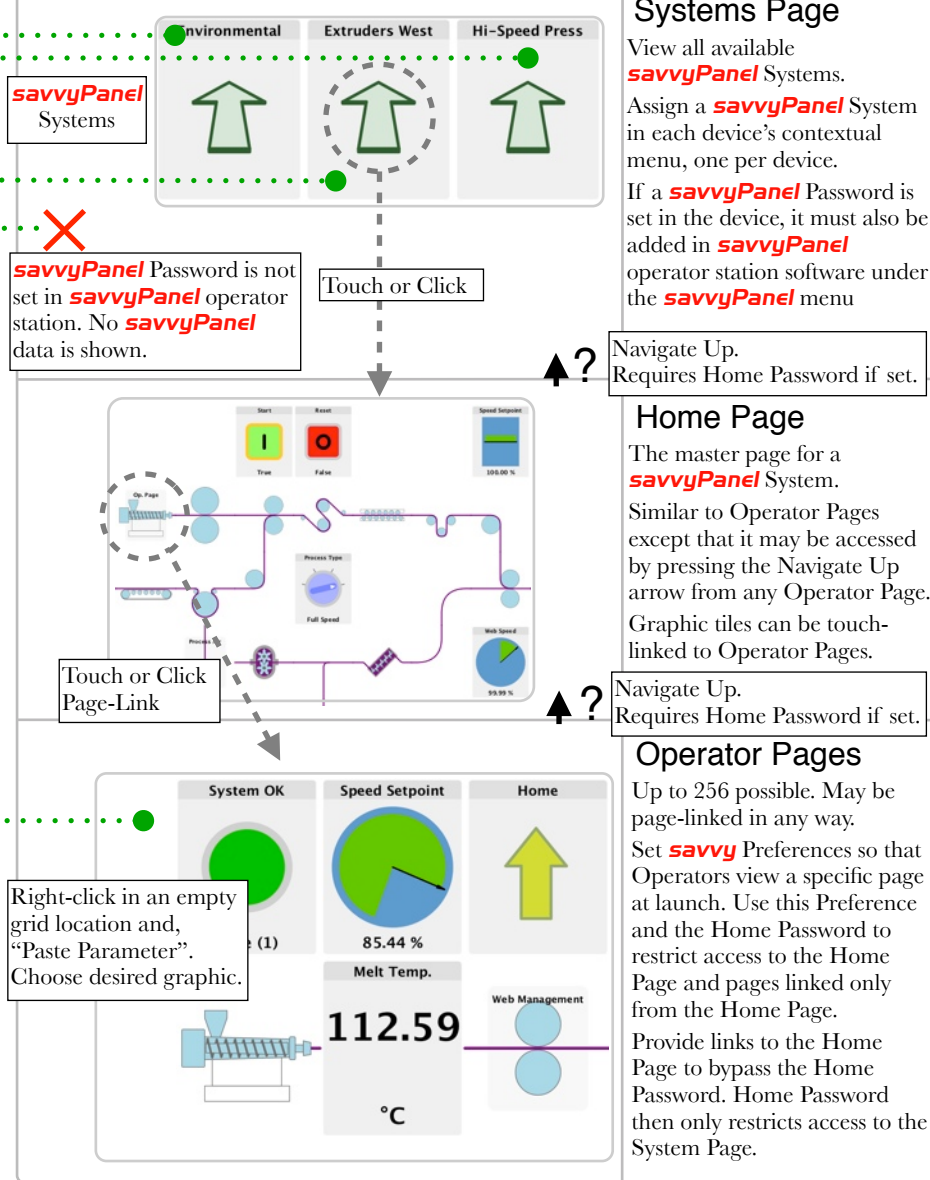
Environmental

Extruders West

Hi-Speed Press

savvyPanel Systems

savvyPanel Password is not set in savvyPanel operator station. No savvyPanel data is shown.

Touch or Click

Systems Page

View all available savvyPanel Systems.

Assign a savvyPanel System in each device's contextual menu, one per device.

If a savvyPanel Password is set in the device, it must also be added in savvyPanel operator station software under the savvyPanel menu

?

Navigate Up.
Requires Home Password if set.

Start

Reset

Speed Setpoint

I

O

True

False

100.00 %

Op. Page

Process Type

Full Speed

Process

Web Speed

99.99 %

Touch or Click Page-Link

Home Page

The master page for a savvyPanel System.

Similar to Operator Pages except that it may be accessed by pressing the Navigate Up arrow from any Operator Page.

Graphic tiles can be touch-linked to Operator Pages.

?

Navigate Up.
Requires Home Password if set.

System OK

Speed Setpoint

Home

Right-click in an empty grid location and, "Paste Parameter". Choose desired graphic.

e (1)

85.44 %

Melt Temp.

112.59

°C

Web Management

Operator Pages

Up to 256 possible. May be page-linked in any way.

Set savvy Preferences so that Operators view a specific page at launch. Use this Preference and the Home Password to restrict access to the Home Page and pages linked only from the Home Page.

Provide links to the Home Page to bypass the Home Password. Home Password then only restricts access to the System Page.